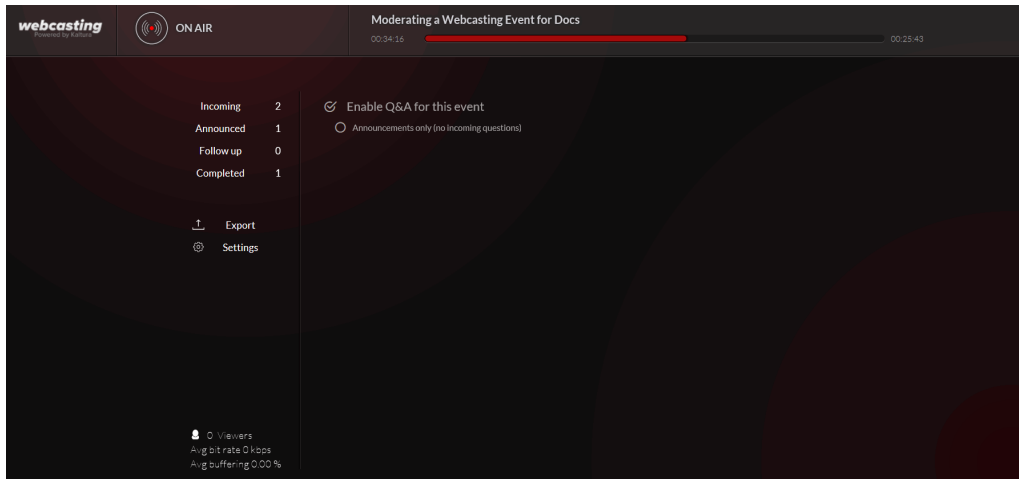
webcasting
Powered by Kaltura

ON AIR

Moderating a Webcasting Event for Docs
00:34:16
00:25:43

Incoming 2
Announced 1
Follow up 0
Completed 1

Export
Settings

Enable Q&A for this event
Announcements only (no incoming questions)

0 Viewers
Avg bit rate 0 kbps
Avg buffering 0.00 %